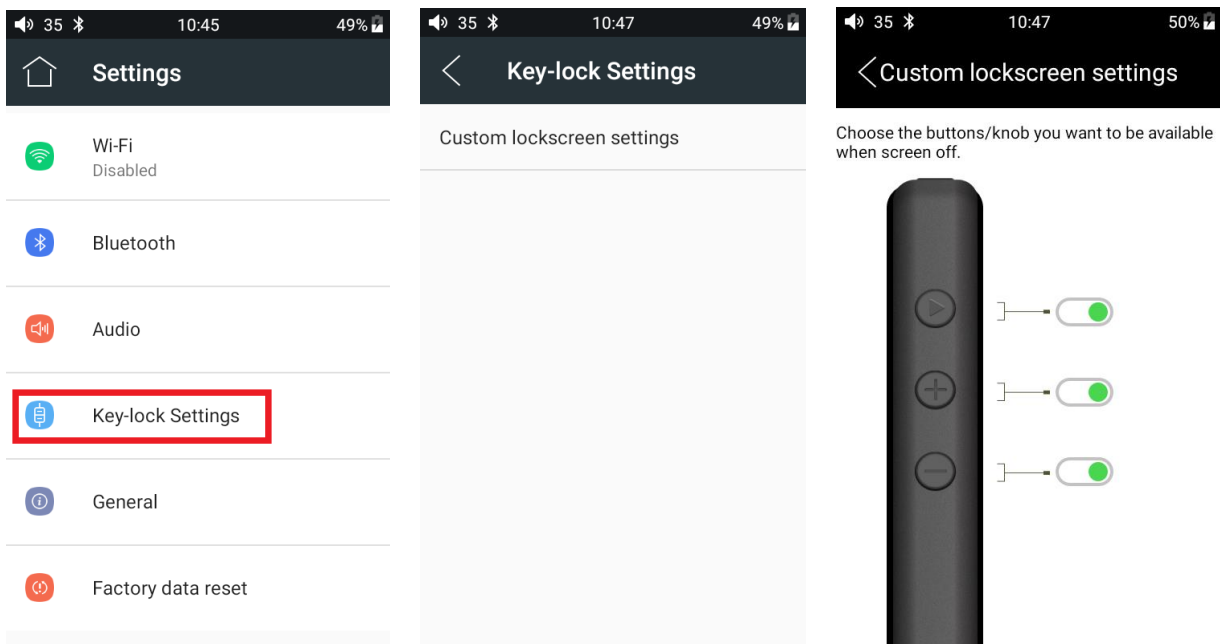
35 10:45 49%

Settings

Wi-Fi
Disabled

Bluetooth

Audio

Key-lock Settings

General

Factory data reset

35 10:47 49%

Key-lock Settings

Custom lockscreen settings

35 10:47 50%

Custom lockscreen settings

Choose the buttons/knob you want to be available when screen off.